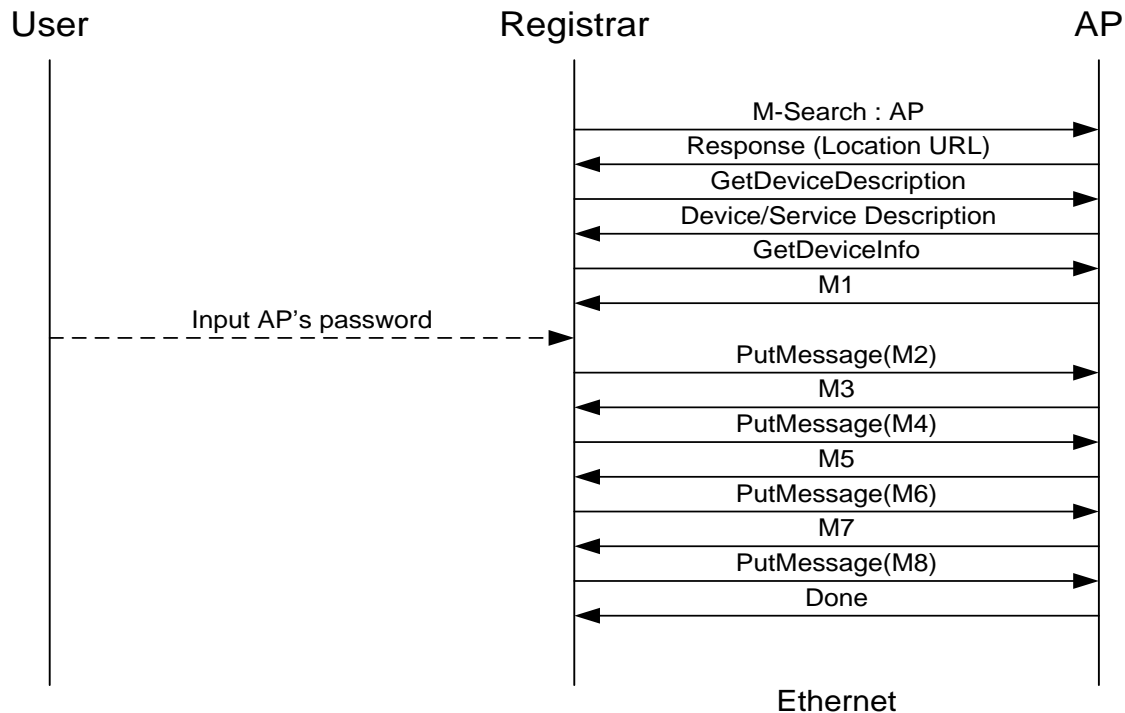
User
Registrar
AP

M-Search : AP
Response (Location URL)
GetDeviceDescription
Device/Service Description
GetDeviceInfo
M1
Input AP’s password
PutMessage(M2)
M3
PutMessage(M4)
M5
PutMessage(M6)
M7
PutMessage(M8)
Done

Ethernet